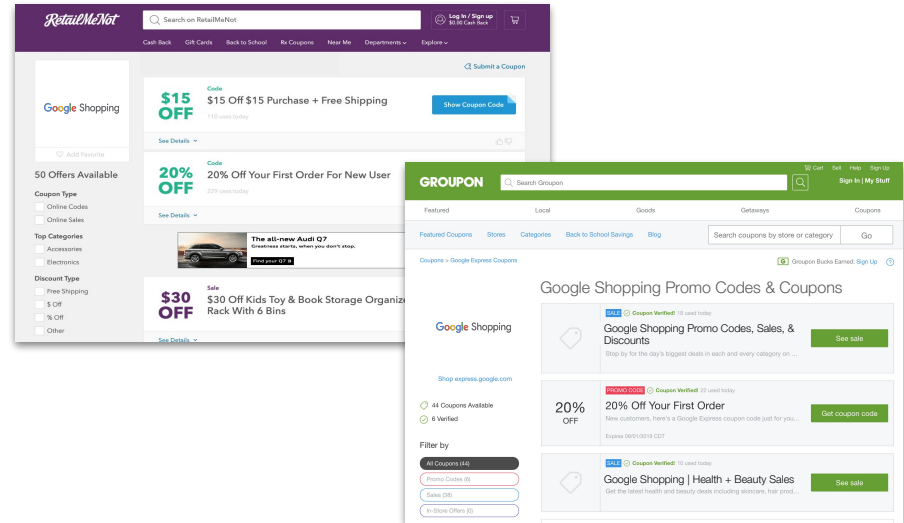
RetailMeNot

Search on RetailMeNot

Log In / Sign up
$0.00 Cash Back

Cash Back Gift Cards Back to School Rx Coupons Near Me Departments Explore

Submit a Coupon

Google Shopping

Add Favorite

50 Offers Available

Coupon Type
Online Codes
Online Sales

Top Categories
Accessories
Electronics

Discount Type
Free Shipping
$ Off
% Off
Other

$15 OFF
Code
$15 Off $15 Purchase + Free Shipping
110 uses today
Show Coupon Code
See Details

20% OFF
Code
20% Off Your First Order For New User
229 uses today
See Details

The all-new Audi Q7
Greatness starts, when you don't stop.
Find your Q7

$30 OFF
Sale
$30 Off Kids Toy & Book Storage Organiz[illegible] Rack With 6 Bins
See Details

GROUPON

Search Groupon

Cart Sell Help Sign Up
Sign In | My Stuff

Featured Local Goods Getaways Coupons

Featured Coupons Stores Categories Back to School Savings Blog

Search coupons by store or category
Go

Coupons > Google Express Coupons

Groupon Bucks Earned: Sign Up

Google Shopping Promo Codes & Coupons

Google Shopping

Shop express.google.com

44 Coupons Available
6 Verified

Filter by
All Coupons (44)
Promo Codes (6)
Sales (38)
In-Store Offers (0)

SALE Coupon Verified! 16 used today
Google Shopping Promo Codes, Sales, & Discounts
Stop by for the day's biggest deals in each and every category on ...
See sale

20% OFF
PROMO CODE Coupon Verified! 22 used today
20% Off Your First Order
New customers, here's a Google Express coupon code just for you...
Expires 09/01/2018 CDT
Get coupon code

SALE Coupon Verified! 10 used today
Google Shopping | Health + Beauty Sales
Get the latest health and beauty deals including skincare, hair prod...
See sale